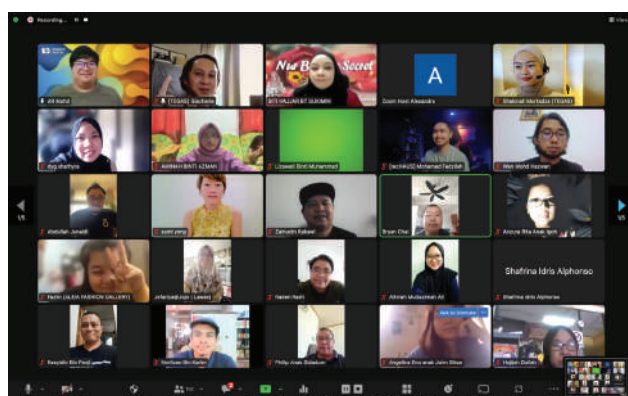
Recording... II ■

View

Afi Mohd

[TEGAS] Rachelle

SITI HAJJAR BT OSMAN

Zoom Hoel Alexandra

Shakirah Marhaba (TEGAS)

dyg.sharifyna

AMINAH BINTI AZMAN

Lizawati Binti Muhammad

[TEGAS] Mohamad Taqiuddin

Wan Mohd Hazwan

Abdullah Junaidi

aumi yong

Zainudin Bakawi

Bryan Chai

Azizura Rita Anak Ignit

Nazlin (ALIEA FASHION GALLERY)

Jefferisonbrown (Lawas)

Harlen Nasri

Ahmad Mudzammah Ali

Shafrina Idris Alphonso

Shafrina Idris Alphonso

Rasydan Bin Paeji

Norlisan Bin Karim

Philip Anak Sabatom

Angeline Eva anak Jalim Siburi

Haijan Dullah

1/5

1/5